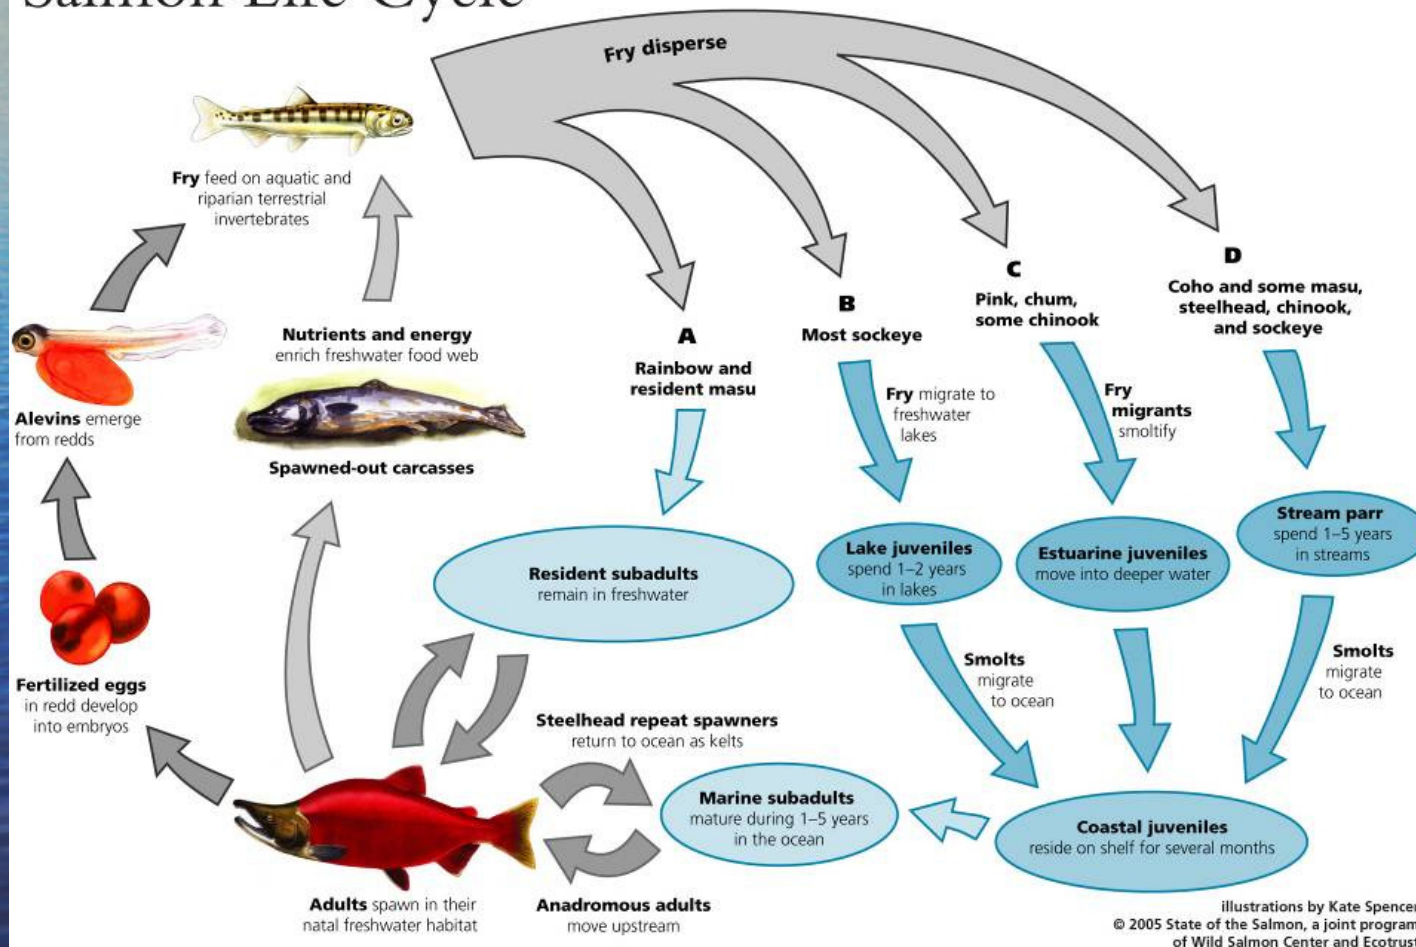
Salmon Life Cycle

Fry disperse

Fry feed on aquatic and riparian terrestrial invertebrates

Alevins emerge from redds

Nutrients and energy enrich freshwater food web

Spawned-out carcasses

Fertilized eggs in redd develop into embryos

A
Rainbow and resident masu

B
Most sockeye

C
Pink, chum, some chinook

D
Coho and some masu, steelhead, chinook, and sockeye

Fry migrate to freshwater lakes

Fry migrants smoltify

Resident subadults remain in freshwater

Lake juveniles spend 1–2 years in lakes

Estuarine juveniles move into deeper water

Stream parr spend 1–5 years in streams

Smolts migrate to ocean

Smolts migrate to ocean

Steelhead repeat spawners return to ocean as kelts

Marine subadults mature during 1–5 years in the ocean

Coastal juveniles reside on shelf for several months

Adults spawn in their natal freshwater habitat

Anadromous adults move upstream

illustrations by Kate Spencer
© 2005 State of the Salmon, a joint program of Wild Salmon Center and Ecotrust